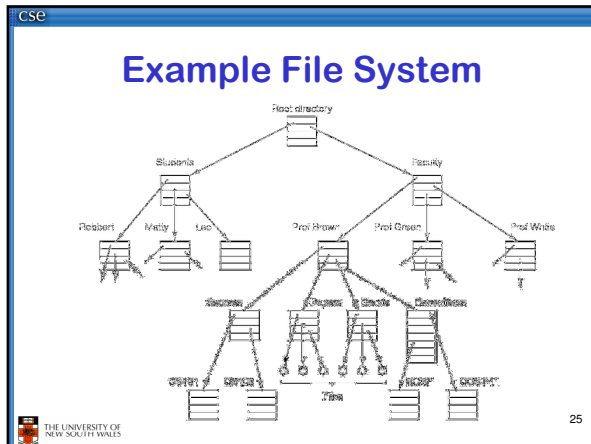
cse

Example File System

Root directory

Students

Faculty

Robbert

Matty

Leo

Prof Brown

Prof Green

Prof White

Courses

Papers

Grants

Committees

CS101

CS105

Files

SOSP

COST-11

THE UNIVERSITY OF NEW SOUTH WALES

25